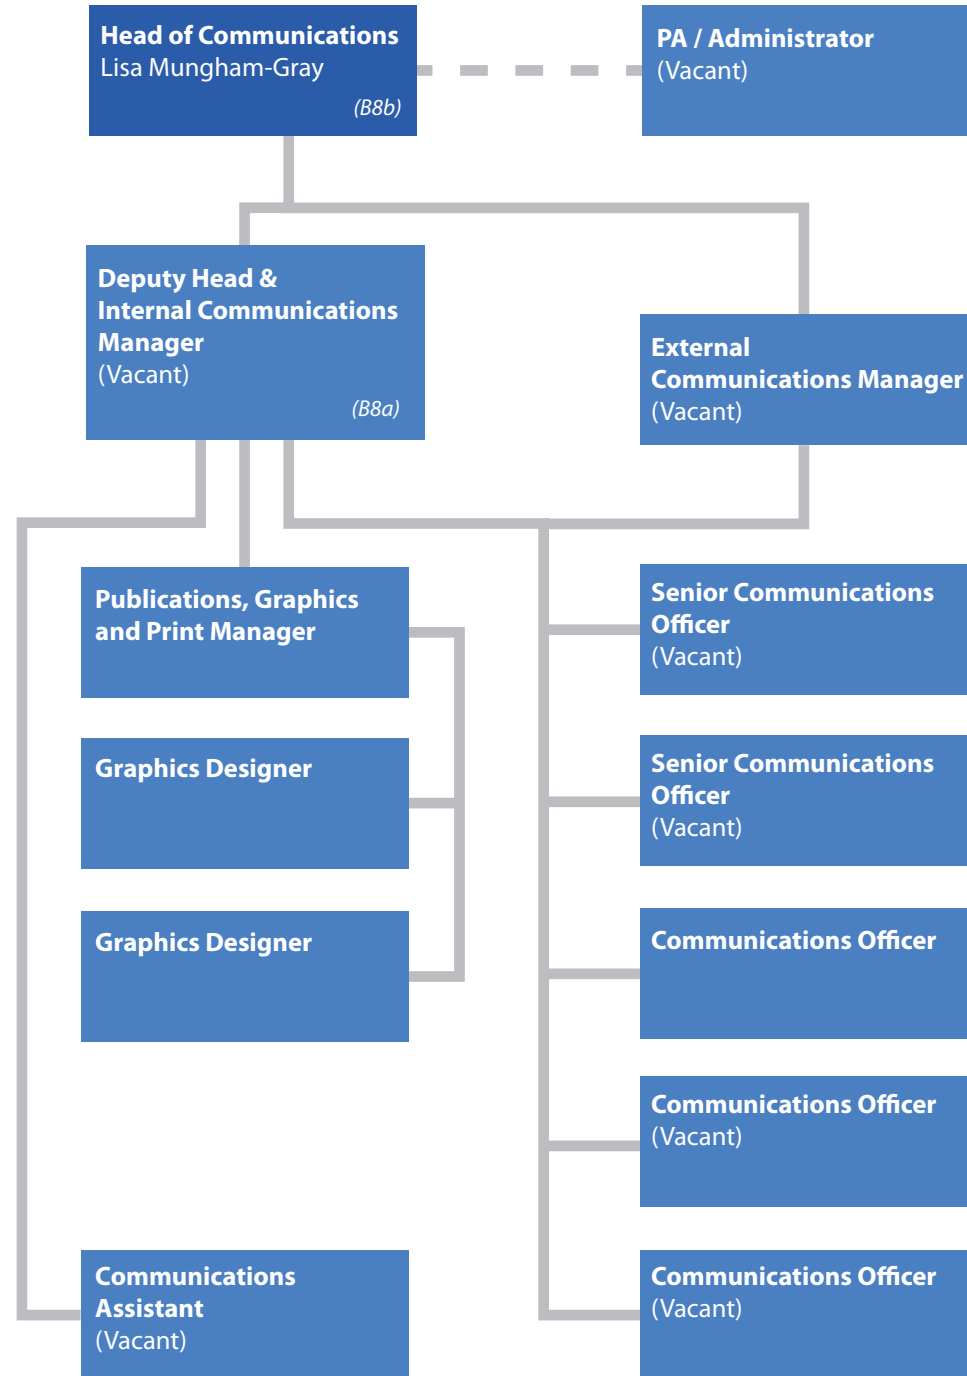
Head of Communications
Lisa Mungham-Gray
(B8b)

PA / Administrator
(Vacant)

Deputy Head & Internal Communications Manager
(Vacant)
(B8a)

External Communications Manager
(Vacant)

Publications, Graphics and Print Manager

Graphics Designer

Graphics Designer

Communications Assistant
(Vacant)

Senior Communications Officer
(Vacant)

Senior Communications Officer
(Vacant)

Communications Officer

Communications Officer
(Vacant)

Communications Officer
(Vacant)